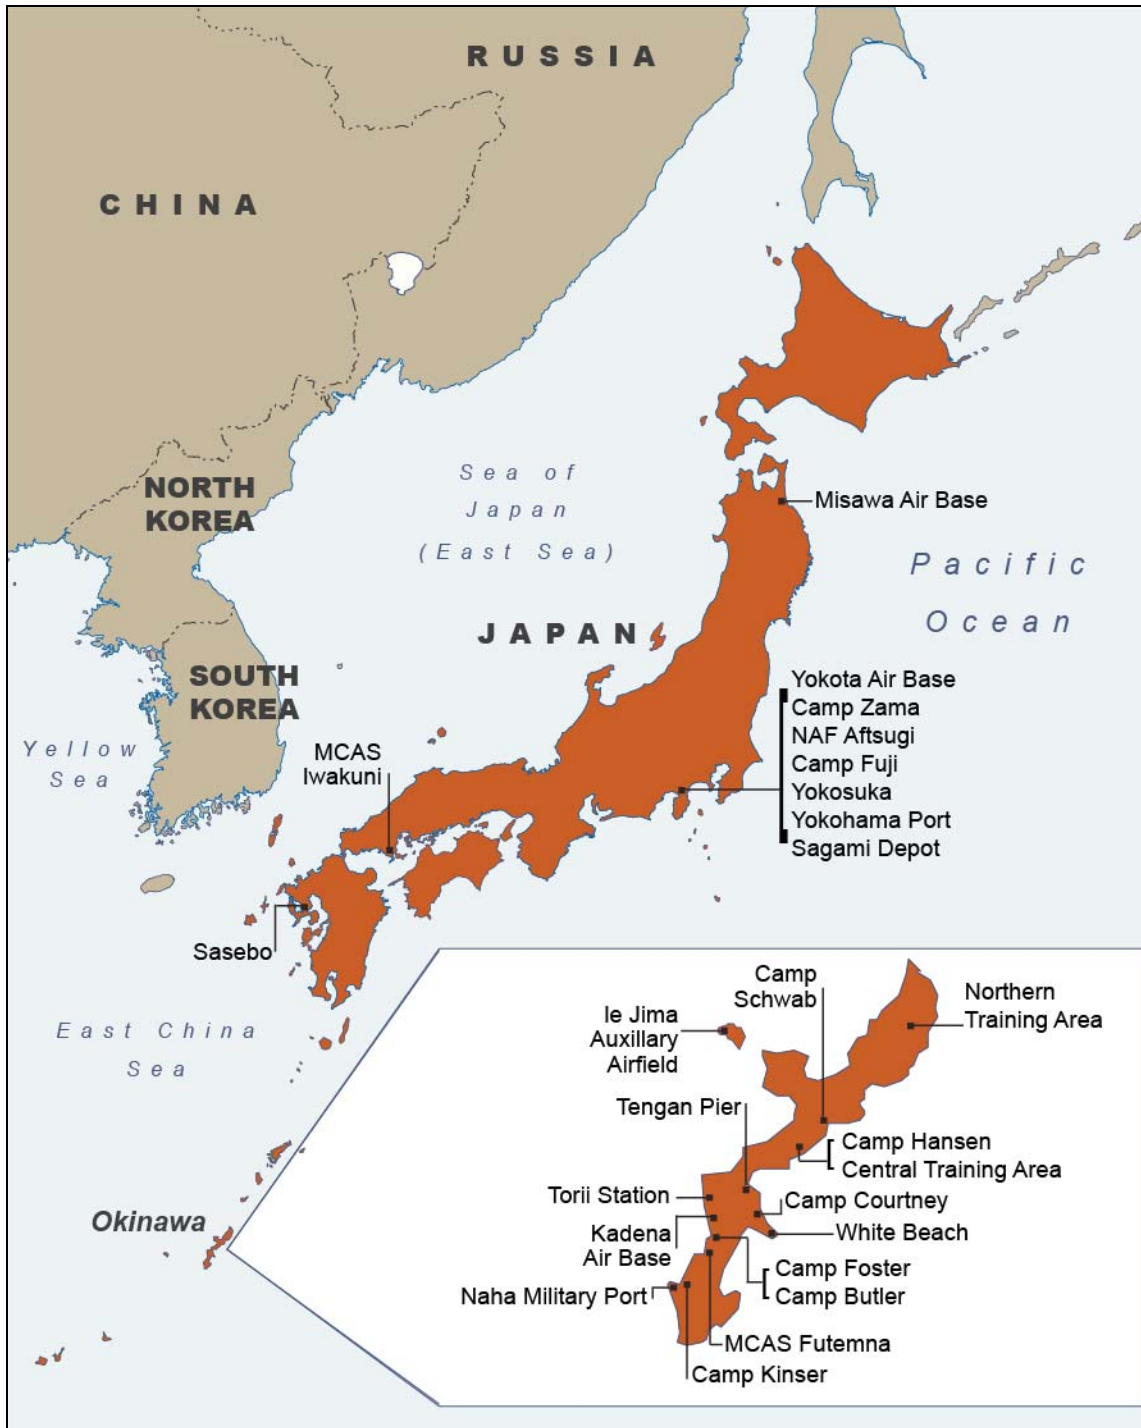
RUSSIA

CHINA

NORTH KOREA

SOUTH KOREA

Yellow Sea

Sea of Japan (East Sea)

Pacific Ocean

JAPAN

Misawa Air Base

Yokota Air Base
Camp Zama
NAF Aftsugi
Camp Fuji
Yokosuka
Yokohama Port
Sagami Depot

MCAS Iwakuni

Sasebo

East China Sea

Okinawa

Camp Schwab

Northern Training Area

Ie Jima Auxillary Airfield

Tengan Pier

Camp Hansen
Central Training Area

Torii Station

Camp Courtney

White Beach

Kadena Air Base

Camp Foster
Camp Butler

Naha Military Port

MCAS Futemna

Camp Kinser